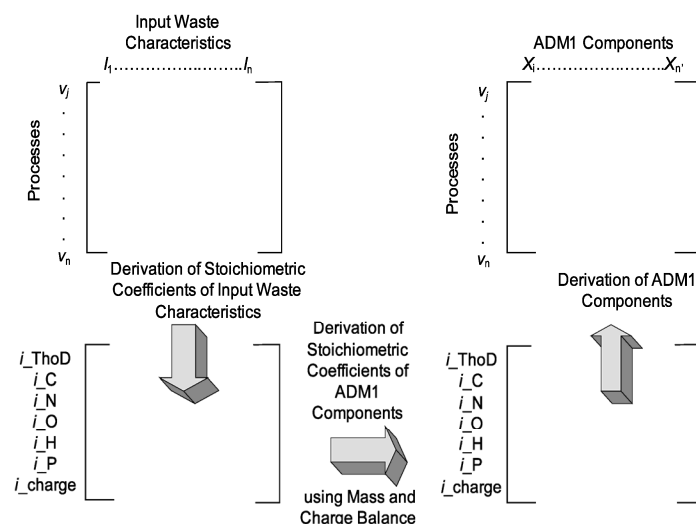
Input Waste Characteristics

$I_1$……………………$I_n$

Processes

$v_j$
.
.
.
.
.
.
.
$v_n$

Derivation of Stoichiometric Coefficients of Input Waste Characteristics

$i$_ThoD
$i$_C
$i$_N
$i$_O
$i$_H
$i$_P
$i$_charge

Derivation of Stoichiometric Coefficients of ADM1 Components

using Mass and Charge Balance

ADM1 Components

$X_i$……………………$X_{n'}$

Processes

$v_j$
.
.
.
.
.
.
.
$v_n$

Derivation of ADM1 Components

$i$_ThoD
$i$_C
$i$_N
$i$_O
$i$_H
$i$_P
$i$_charge